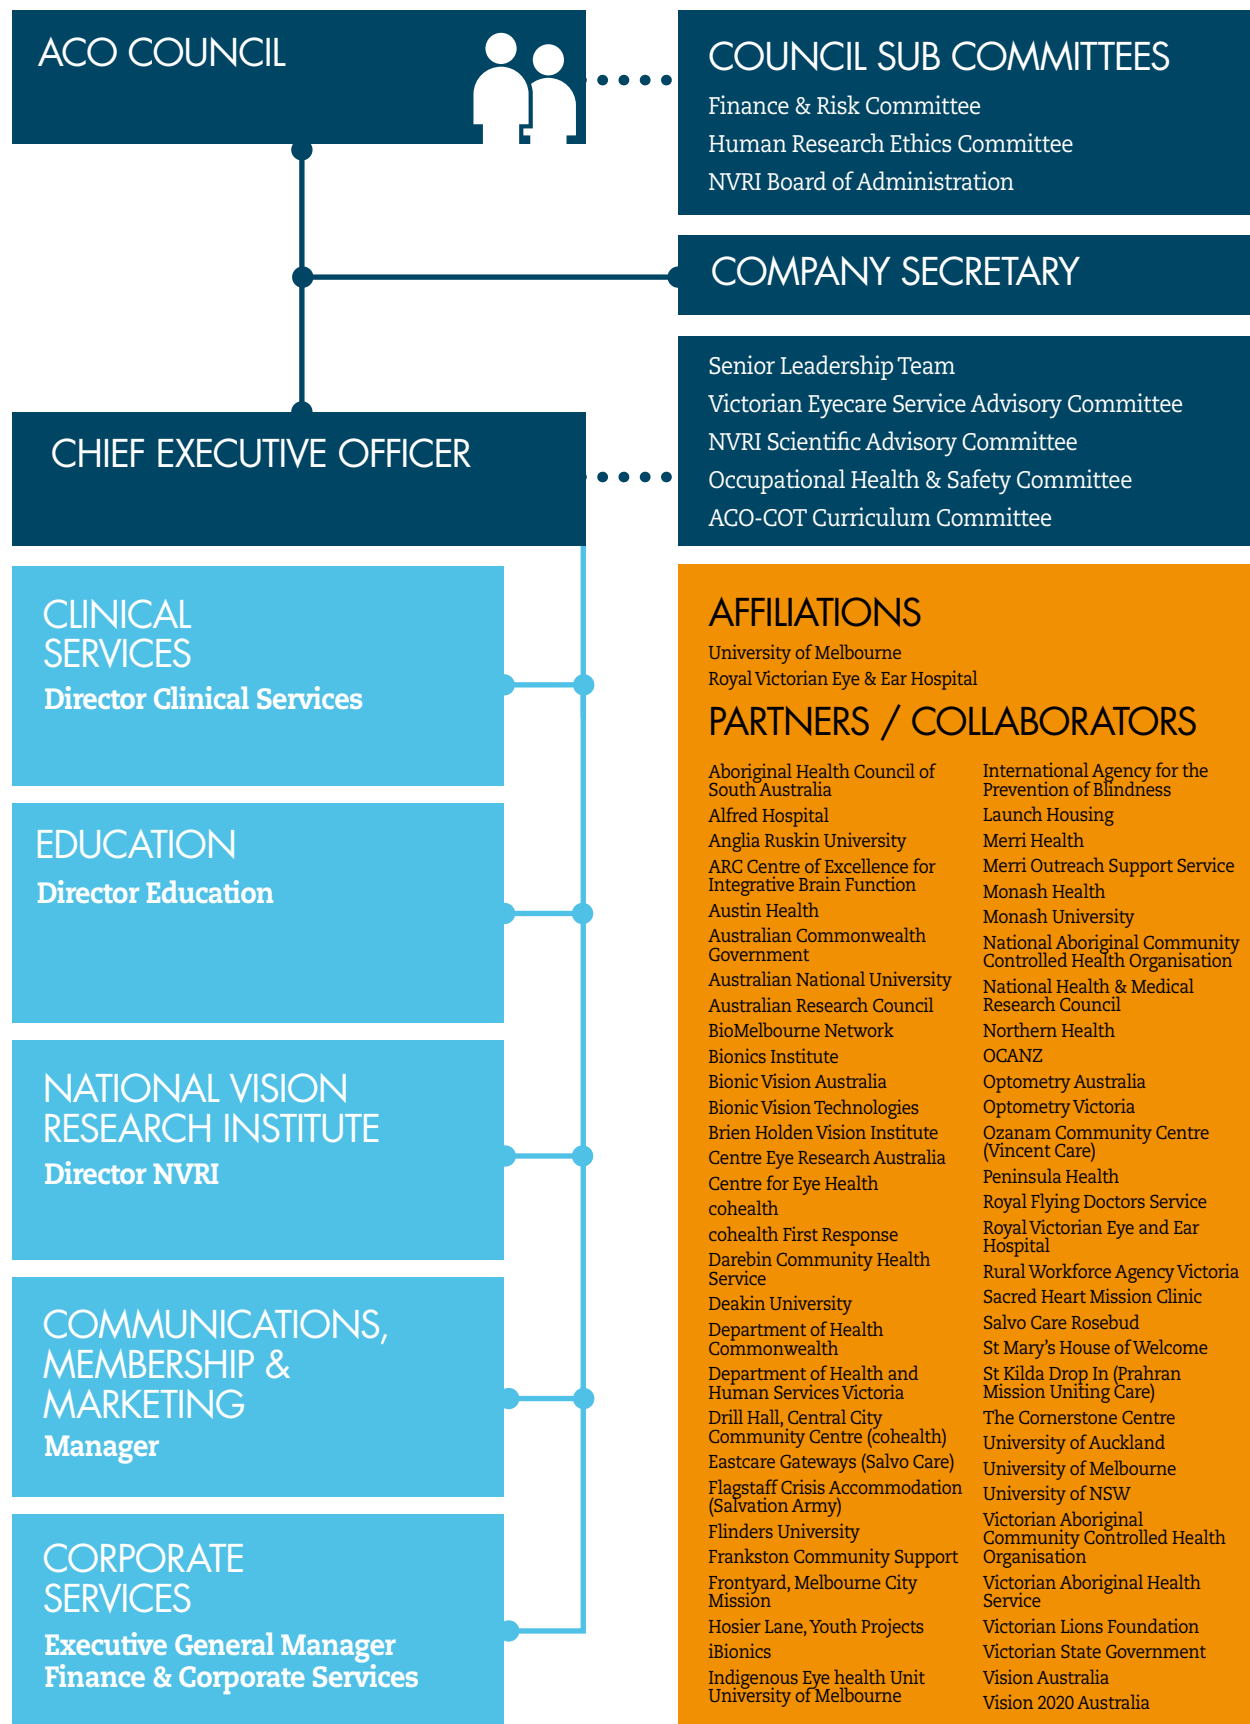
ACO COUNCIL

COUNCIL SUB COMMITTEES
Finance & Risk Committee
Human Research Ethics Committee
NVRI Board of Administration

COMPANY SECRETARY

CHIEF EXECUTIVE OFFICER

Senior Leadership Team
Victorian Eyecare Service Advisory Committee
NVRI Scientific Advisory Committee
Occupational Health & Safety Committee
ACO-COT Curriculum Committee

CLINICAL SERVICES
Director Clinical Services

EDUCATION
Director Education

NATIONAL VISION RESEARCH INSTITUTE
Director NVRI

COMMUNICATIONS, MEMBERSHIP & MARKETING
Manager

CORPORATE SERVICES
Executive General Manager Finance & Corporate Services

AFFILIATIONS
University of Melbourne
Royal Victorian Eye & Ear Hospital

PARTNERS / COLLABORATORS
Aboriginal Health Council of South Australia
Alfred Hospital
Anglia Ruskin University
ARC Centre of Excellence for Integrative Brain Function
Austin Health
Australian Commonwealth Government
Australian National University
Australian Research Council
BioMelbourne Network
Bionics Institute
Bionic Vision Australia
Bionic Vision Technologies
Brien Holden Vision Institute
Centre Eye Research Australia
Centre for Eye Health
cohealth
cohealth First Response
Darebin Community Health Service
Deakin University
Department of Health Commonwealth
Department of Health and Human Services Victoria
Drill Hall, Central City Community Centre (cohealth)
Eastcare Gateways (Salvo Care)
Flagstaff Crisis Accommodation (Salvation Army)
Flinders University
Frankston Community Support
Frontyard, Melbourne City Mission
Hosier Lane, Youth Projects
iBionics
Indigenous Eye health Unit University of Melbourne

International Agency for the Prevention of Blindness
Launch Housing
Merri Health
Merri Outreach Support Service
Monash Health
Monash University
National Aboriginal Community Controlled Health Organisation
National Health & Medical Research Council
Northern Health
OCANZ
Optometry Australia
Optometry Victoria
Ozanam Community Centre (Vincent Care)
Peninsula Health
Royal Flying Doctors Service
Royal Victorian Eye and Ear Hospital
Rural Workforce Agency Victoria
Sacred Heart Mission Clinic
Salvo Care Rosebud
St Mary's House of Welcome
St Kilda Drop In (Prahran Mission Uniting Care)
The Cornerstone Centre
University of Auckland
University of Melbourne
University of NSW
Victorian Aboriginal Community Controlled Health Organisation
Victorian Aboriginal Health Service
Victorian Lions Foundation
Victorian State Government
Vision Australia
Vision 2020 Australia